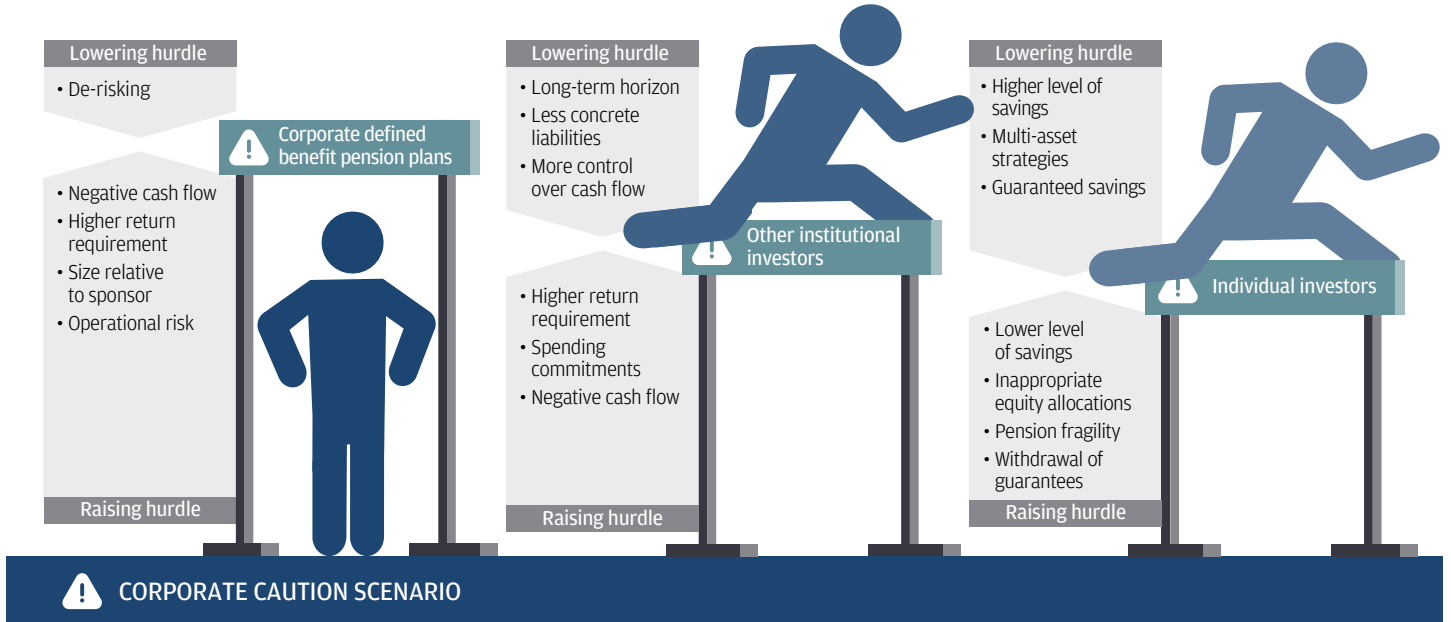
Lowering hurdle

• De-risking

Corporate defined benefit pension plans

• Negative cash flow
• Higher return requirement
• Size relative to sponsor
• Operational risk

Raising hurdle

Lowering hurdle

• Long-term horizon
• Less concrete liabilities
• More control over cash flow

Other institutional investors

• Higher return requirement
• Spending commitments
• Negative cash flow

Raising hurdle

Lowering hurdle

• Higher level of savings
• Multi-asset strategies
• Guaranteed savings

Individual investors

• Lower level of savings
• Inappropriate equity allocations
• Pension fragility
• Withdrawal of guarantees

Raising hurdle

CORPORATE CAUTION SCENARIO